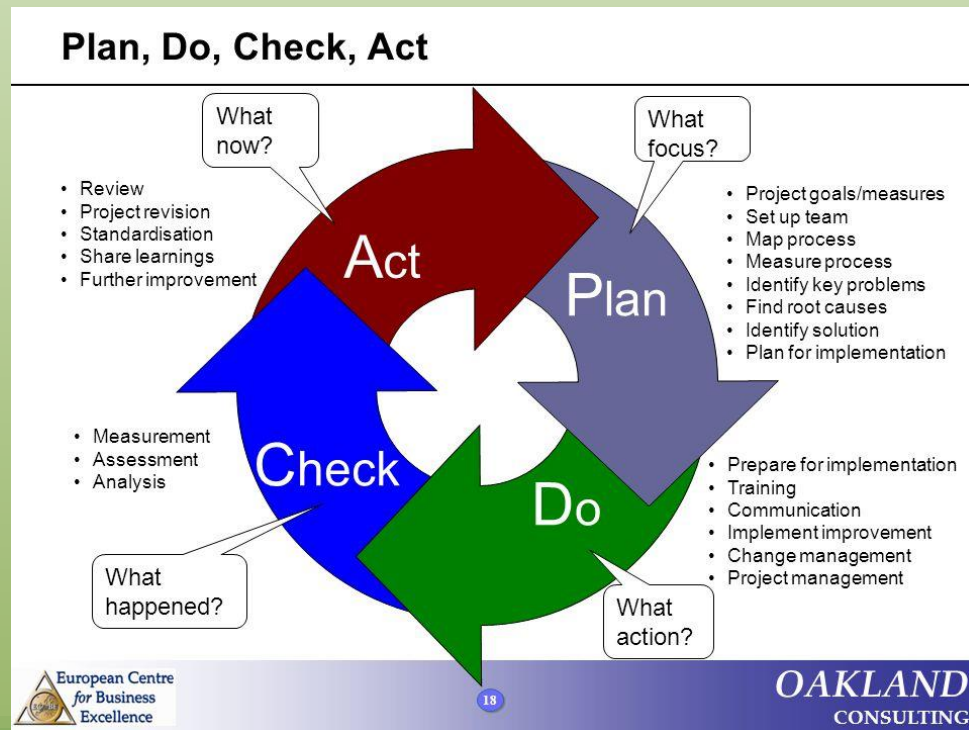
Plan, Do, Check, Act

What now?

- Review
- Project revision
- Standardisation
- Share learnings
- Further improvement

Act

What focus?

- Project goals/measures
- Set up team
- Map process
- Measure process
- Identify key problems
- Find root causes
- Identify solution
- Plan for implementation

Plan

- Measurement
- Assessment
- Analysis

Check

Do

- Prepare for implementation
- Training
- Communication
- Implement improvement
- Change management
- Project management

What happened?

What action?

European Centre for Business Excellence

18

OAKLAND CONSULTING